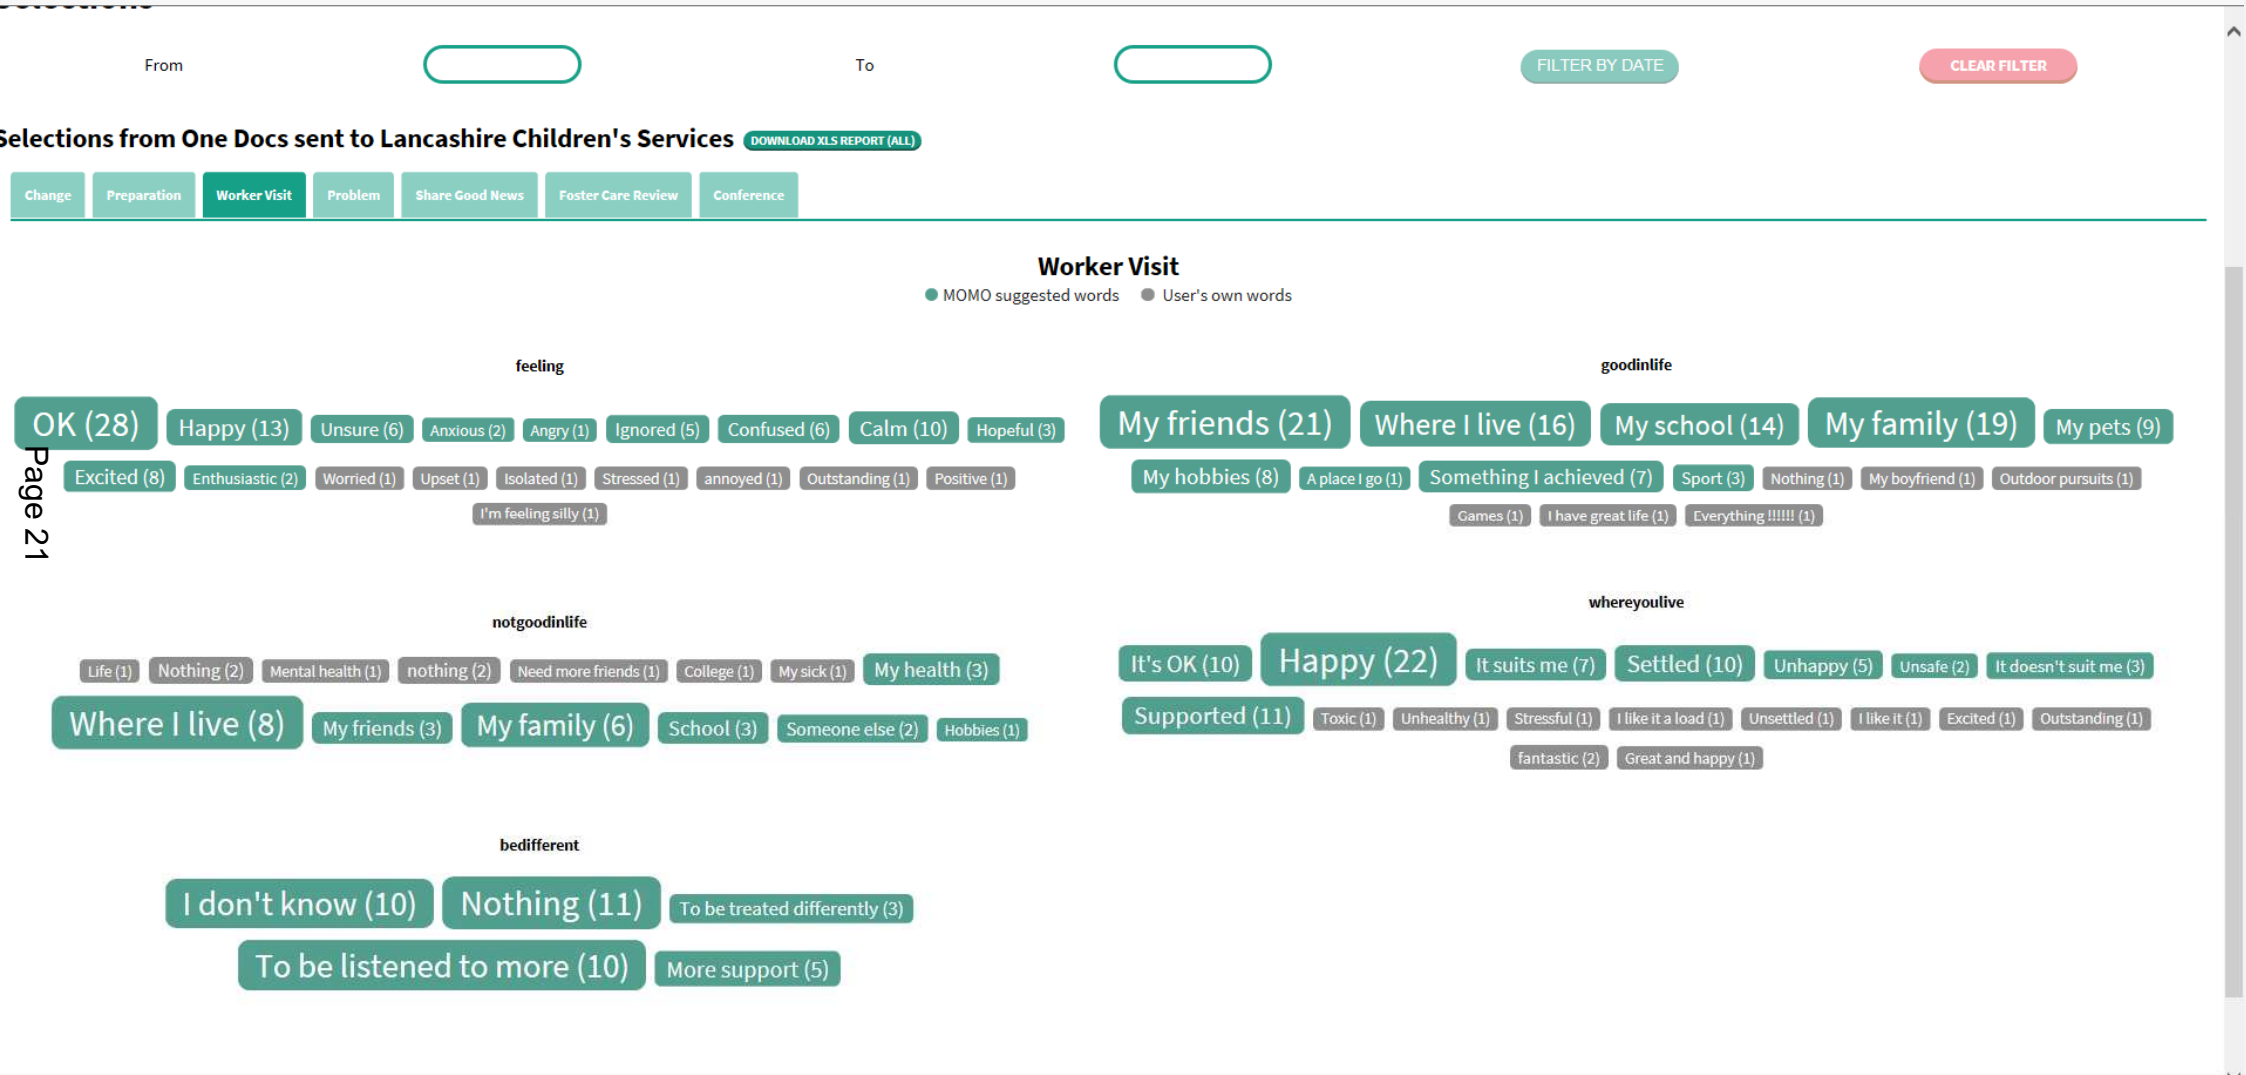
From

To

FILTER BY DATE

CLEAR FILTER

Selections from One Docs sent to Lancashire Children's Services DOWNLOAD XLS REPORT (ALL)

Change Preparation Worker Visit Problem Share Good News Foster Care Review Conference

Worker Visit

MOMO suggested words User's own words

feeling

OK (28) Happy (13) Unsure (6) Anxious (2) Angry (1) Ignored (5) Confused (6) Calm (10) Hopeful (3) Excited (8) Enthusiastic (2) Worried (1) Upset (1) Isolated (1) Stressed (1) annoyed (1) Outstanding (1) Positive (1) I'm feeling silly (1)

Page 21

goodinlife

My friends (21) Where I live (16) My school (14) My family (19) My pets (9) My hobbies (8) A place I go (1) Something I achieved (7) Sport (3) Nothing (1) My boyfriend (1) Outdoor pursuits (1) Games (1) I have great life (1) Everything !!!!!! (1)

notgoodinlife

Life (1) Nothing (2) Mental health (1) nothing (2) Need more friends (1) College (1) My sick (1) My health (3) Where I live (8) My friends (3) My family (6) School (3) Someone else (2) Hobbies (1)

whereyoulive

It's OK (10) Happy (22) It suits me (7) Settled (10) Unhappy (5) Unsafe (2) It doesn't suit me (3) Supported (11) Toxic (1) Unhealthy (1) Stressful (1) I like it a load (1) Unsettled (1) I like it (1) Excited (1) Outstanding (1) fantastic (2) Great and happy (1)

bedifferent

I don't know (10) Nothing (11) To be treated differently (3) To be listened to more (10) More support (5)